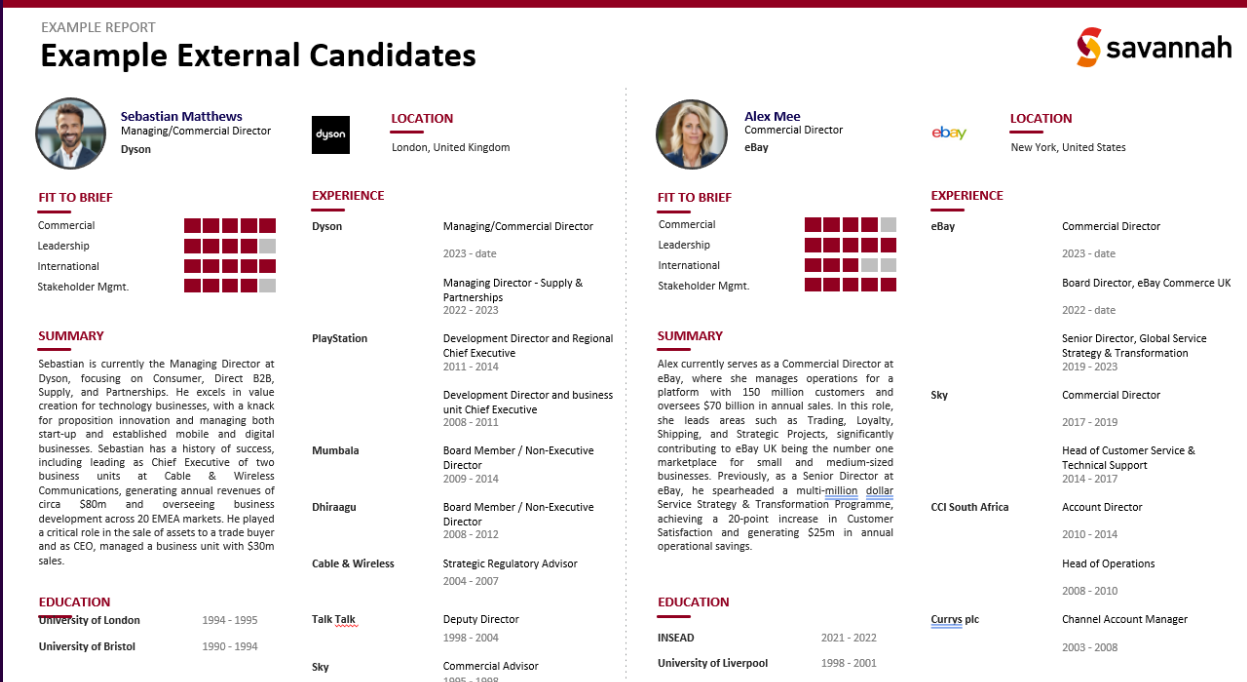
EXAMPLE REPORT
Example External Candidates

savannah

Sebastian Matthews
Managing/Commercial Director
Dyson

dyson

LOCATION
London, United Kingdom

FIT TO BRIEF
Commercial
Leadership
International
Stakeholder Mgmt.

SUMMARY
Sebastian is currently the Managing Director at Dyson, focusing on Consumer, Direct B2B, Supply, and Partnerships. He excels in value creation for technology businesses, with a knack for proposition innovation and managing both start-up and established mobile and digital businesses. Sebastian has a history of success, including leading as Chief Executive of two business units at Cable & Wireless Communications, generating annual revenues of circa $80m and overseeing business development across 20 EMEA markets. He played a critical role in the sale of assets to a trade buyer and as CEO, managed a business unit with $30m sales.

EDUCATION
University of London 1994 - 1995
University of Bristol 1990 - 1994

EXPERIENCE
Dyson
Managing/Commercial Director
2023 - date
Managing Director - Supply & Partnerships
2022 - 2023
PlayStation
Development Director and Regional Chief Executive
2011 - 2014
Development Director and business unit Chief Executive
2008 - 2011
Mumbala
Board Member / Non-Executive Director
2009 - 2014
Dhiraagu
Board Member / Non-Executive Director
2008 - 2012
Cable & Wireless
Strategic Regulatory Advisor
2004 - 2007
Talk Talk
Deputy Director
1998 - 2004
Sky
Commercial Advisor
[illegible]

Alex Mee
Commercial Director
eBay

ebay

LOCATION
New York, United States

FIT TO BRIEF
Commercial
Leadership
International
Stakeholder Mgmt.

SUMMARY
Alex currently serves as a Commercial Director at eBay, where she manages operations for a platform with 150 million customers and oversees $70 billion in annual sales. In this role, she leads areas such as Trading, Loyalty, Shipping, and Strategic Projects, significantly contributing to eBay UK being the number one marketplace for small and medium-sized businesses. Previously, as a Senior Director at eBay, he spearheaded a multi-million dollar Service Strategy & Transformation Programme, achieving a 20-point increase in Customer Satisfaction and generating $25m in annual operational savings.

EDUCATION
INSEAD 2021 - 2022
University of Liverpool 1998 - 2001

EXPERIENCE
eBay
Commercial Director
2023 - date
Board Director, eBay Commerce UK
2022 - date
Senior Director, Global Service Strategy & Transformation
2019 - 2023
Sky
Commercial Director
2017 - 2019
Head of Customer Service & Technical Support
2014 - 2017
CCI South Africa
Account Director
2010 - 2014
Head of Operations
2008 - 2010
Currys plc
Channel Account Manager
2003 - 2008